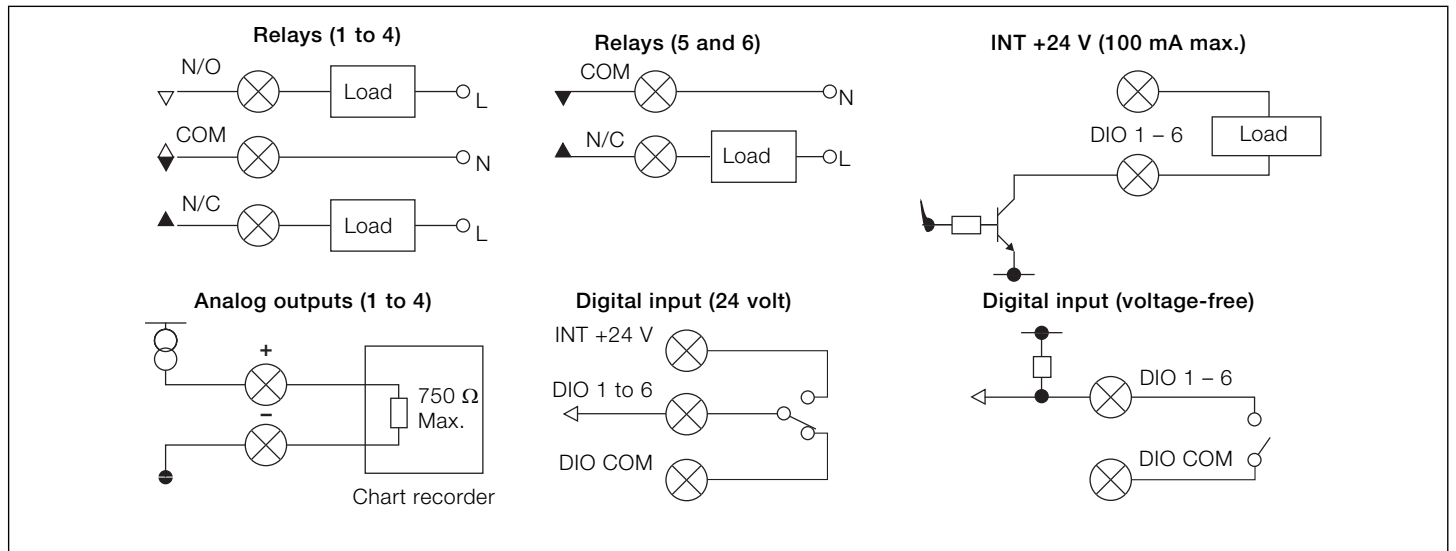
Relays (1 to 4)

N/O

Load

L

COM

N

N/C

Load

L

Relays (5 and 6)

COM

N

N/C

Load

L

INT +24 V (100 mA max.)

DIO 1 – 6

Load

Analog outputs (1 to 4)

+

–

750 $\Omega$ Max.

Chart recorder

Digital input (24 volt)

INT +24 V

DIO 1 to 6

DIO COM

Digital input (voltage-free)

DIO 1 – 6

DIO COM